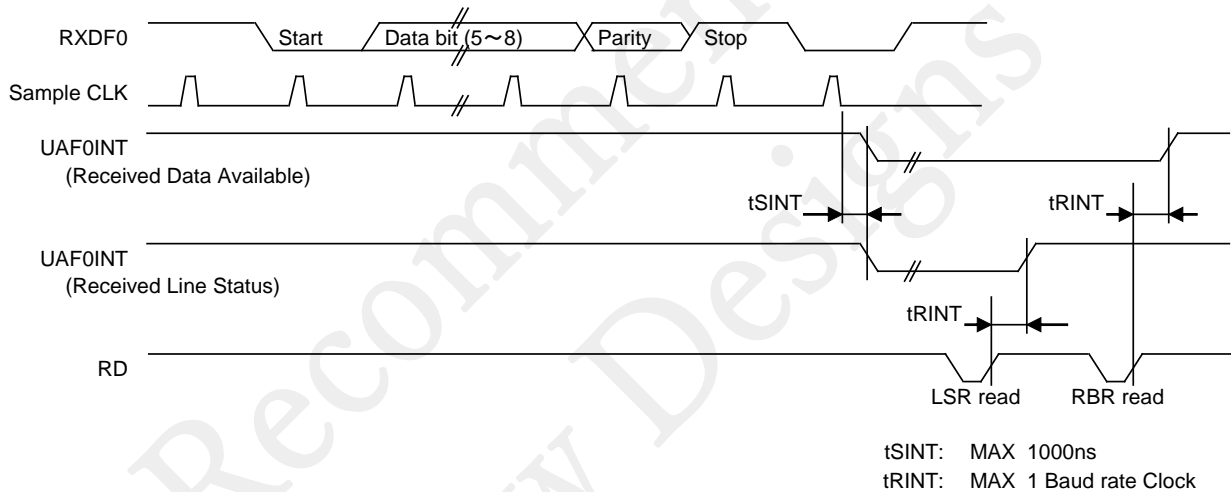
RXDF0
Start
Data bit (5～8)
Parity
Stop

Sample CLK

UAF0INT
(Received Data Available)

tSINT
tRINT

UAF0INT
(Received Line Status)

tRINT

RD

LSR read
RBR read

tSINT: MAX 1000ns
tRINT: MAX 1 Baud rate Clock

Recommended
New Designs